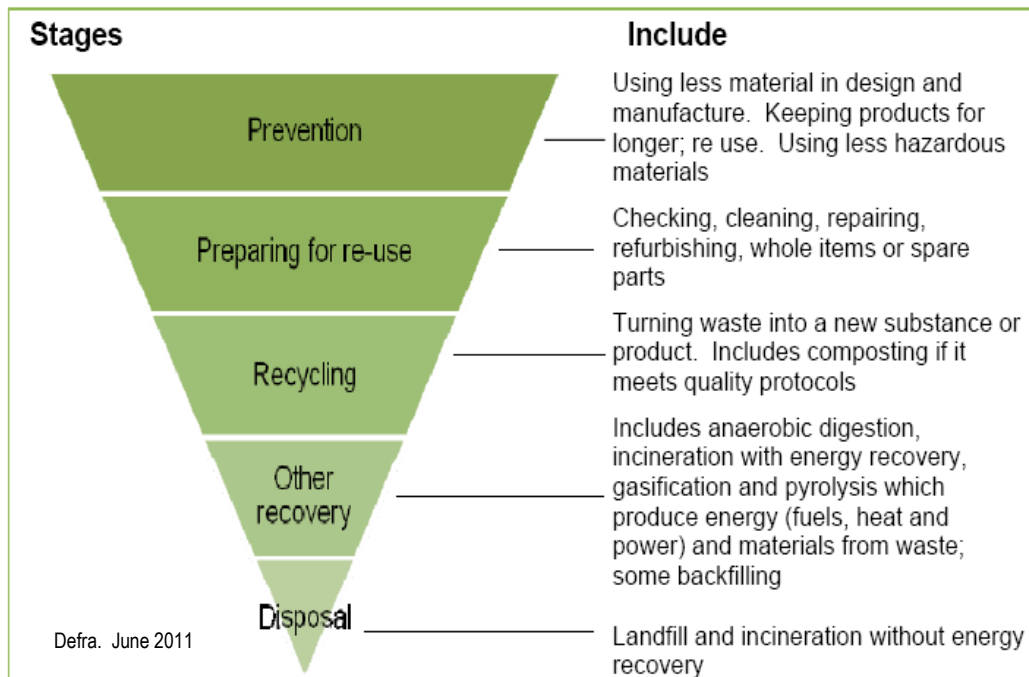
| Stages | Include |
|---|---|
| Prevention | Using less material in design and manufacture. Keeping products for longer; re use. Using less hazardous materials |
| Preparing for re-use | Checking, cleaning, repairing, refurbishing, whole items or spare parts |
| Recycling | Turning waste into a new substance or product. Includes composting if it meets quality protocols |
| Other recovery | Includes anaerobic digestion, incineration with energy recovery, gasification and pyrolysis which produce energy (fuels, heat and power) and materials from waste; some backfilling |
| Disposal | Landfill and incineration without energy recovery |

Defra. June 2011